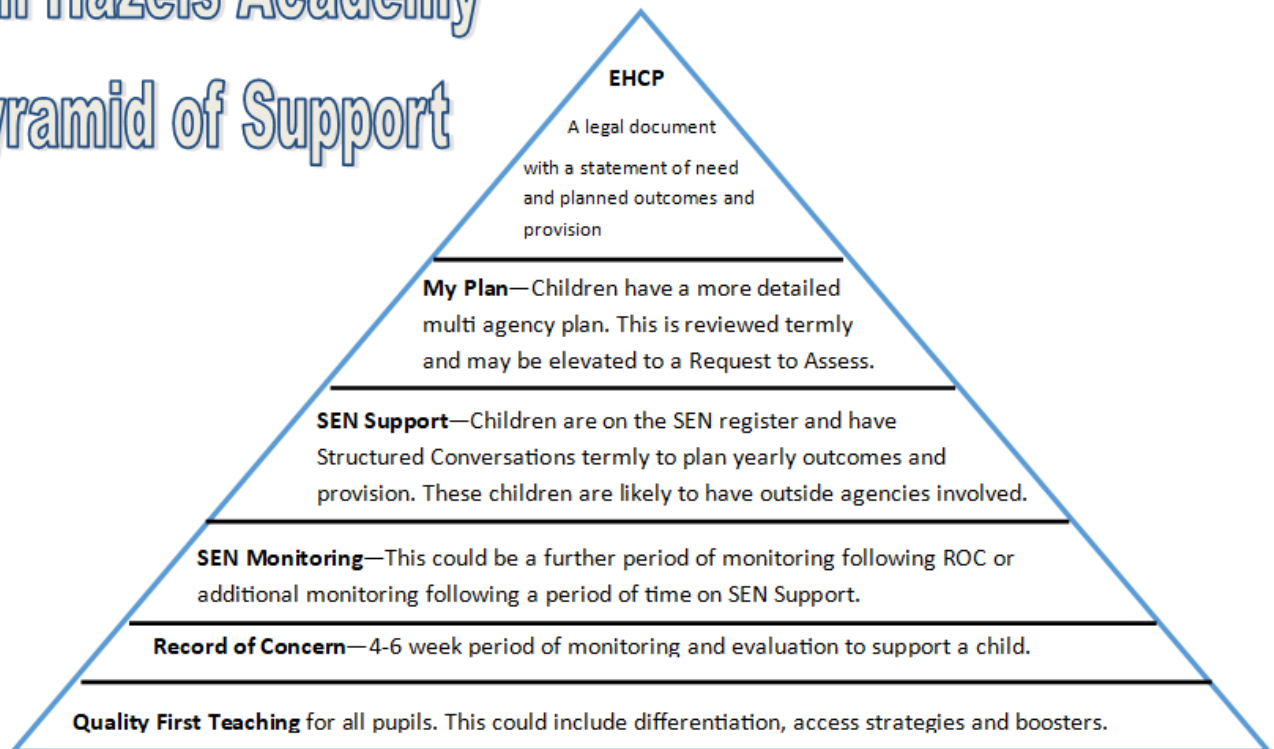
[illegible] Hazels Academy

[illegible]yramid of Support

**EHCP**

A legal document with a statement of need and planned outcomes and provision

**My Plan**—Children have a more detailed multi agency plan. This is reviewed termly and may be elevated to a Request to Assess.

**SEN Support**—Children are on the SEN register and have Structured Conversations termly to plan yearly outcomes and provision. These children are likely to have outside agencies involved.

**SEN Monitoring**—This could be a further period of monitoring following ROC or additional monitoring following a period of time on SEN Support.

**Record of Concern**—4-6 week period of monitoring and evaluation to support a child.

**Quality First Teaching** for all pupils. This could include differentiation, access strategies and boosters.